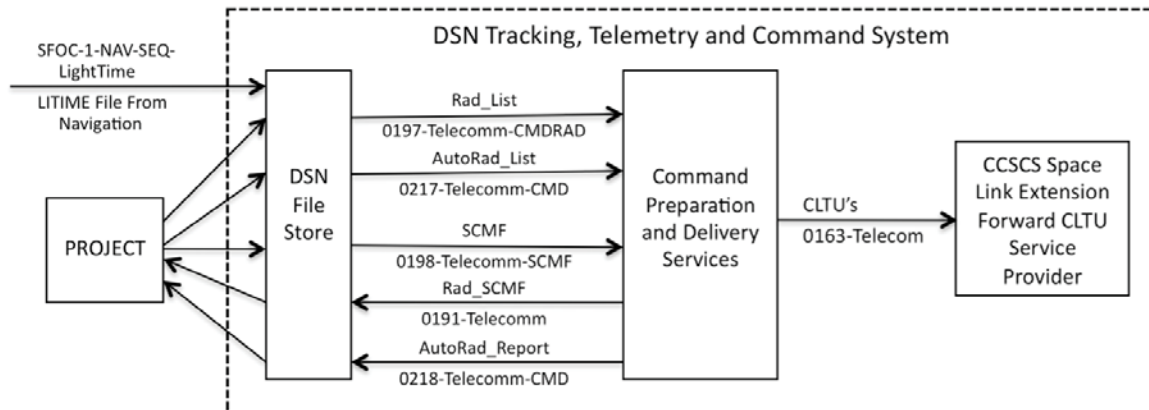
DSN Tracking, Telemetry and Command System

SFOC-1-NAV-SEQ-LightTime

LITIME File From Navigation

PROJECT

DSN File Store

Rad_List

0197-Telecomm-CMDRAD

AutoRad_List

0217-Telecomm-CMD

SCMF

0198-Telecomm-SCMF

Rad_SCMF

0191-Telecomm

AutoRad_Report

0218-Telecomm-CMD

Command Preparation and Delivery Services

CLTU's

0163-Telecom

CCSCS Space Link Extension Forward CLTU Service Provider